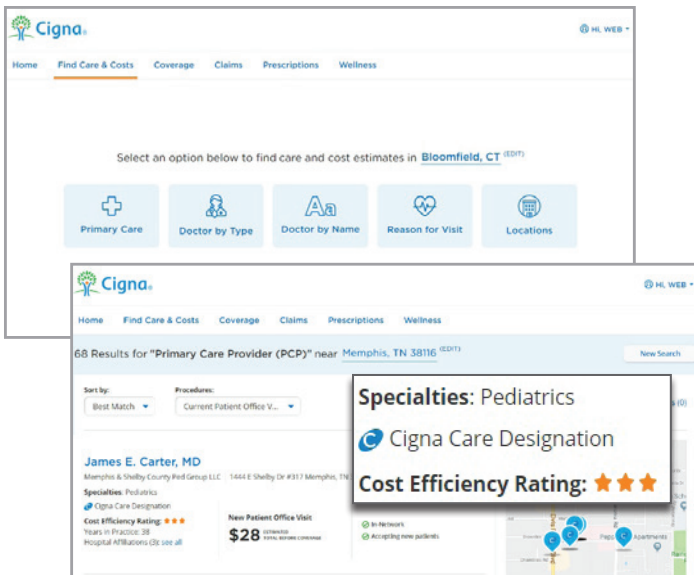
Cigna.

HI, WEB

Home Find Care & Costs Coverage Claims Prescriptions Wellness

Select an option below to find care and cost estimates in Bloomfield, CT (EDIT)

Primary Care

Doctor by Type

Doctor by Name

Reason for Visit

Locations

Cigna.

HI, WEB

Home Find Care & Costs Coverage Claims Prescriptions Wellness

68 Results for "Primary Care Provider (PCP)" near Memphis, TN 38116 (EDIT)

New Search

Sort by:

Best Match

Procedures:

Current Patient Office V...

Specialties: Pediatrics

Cigna Care Designation

Cost Efficiency Rating: ★★★

James E. Carter, MD

Memphis & Shelby County Ped Group LLC 1444 E Shelby Dr #317 Memphis, TN

Specialties: Pediatrics

Cigna Care Designation

Cost Efficiency Rating: ★★★

Years in Practice: 38

Hospital Affiliations (3) see all

New Patient Office Visit

$28 ESTIMATED TOTAL BEFORE COVERAGE

In-Network

Accepting new patients

Apartments